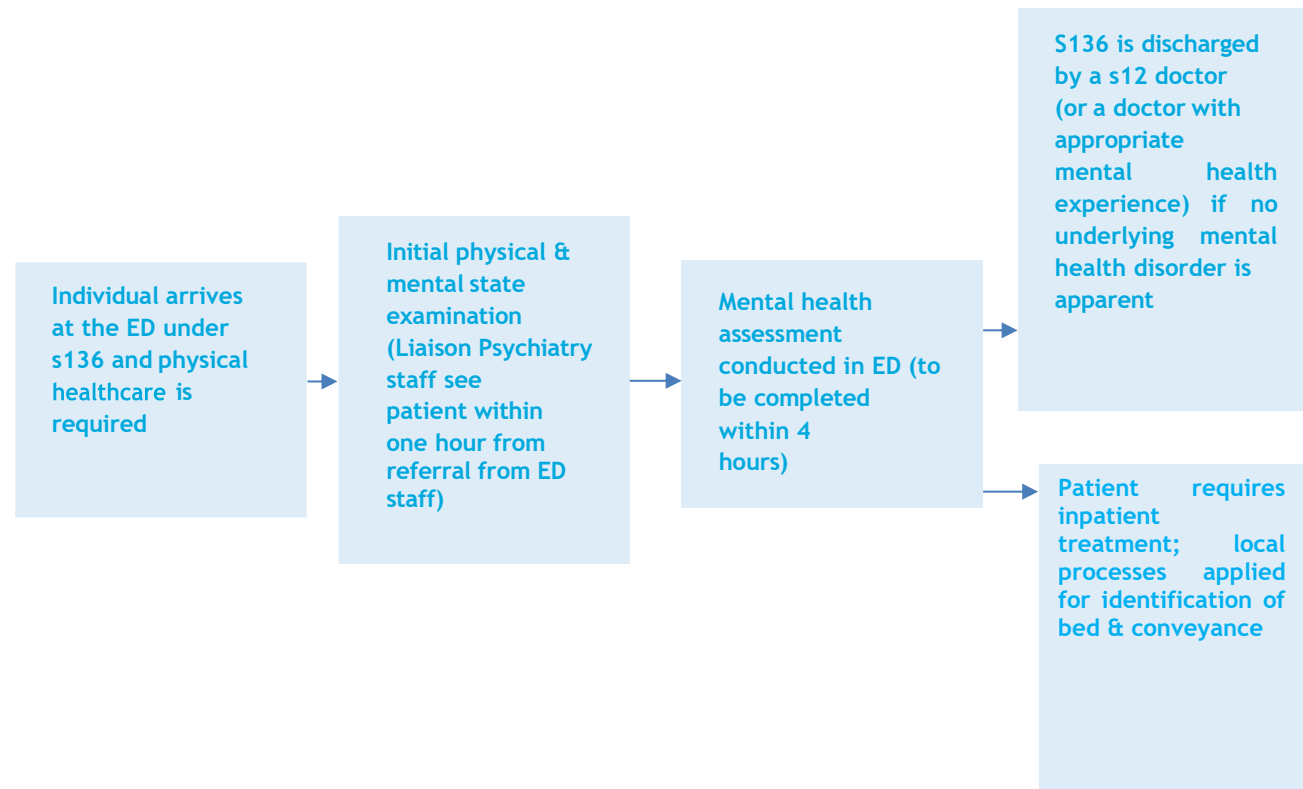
Individual arrives at the ED under s136 and physical healthcare is required

Initial physical & mental state examination (Liaison Psychiatry staff see patient within one hour from referral from ED staff)

Mental health assessment conducted in ED (to be completed within 4 hours)

S136 is discharged by a s12 doctor (or a doctor with appropriate mental health experience) if no underlying mental health disorder is apparent

Patient requires inpatient treatment; local processes applied for identification of bed & conveyance